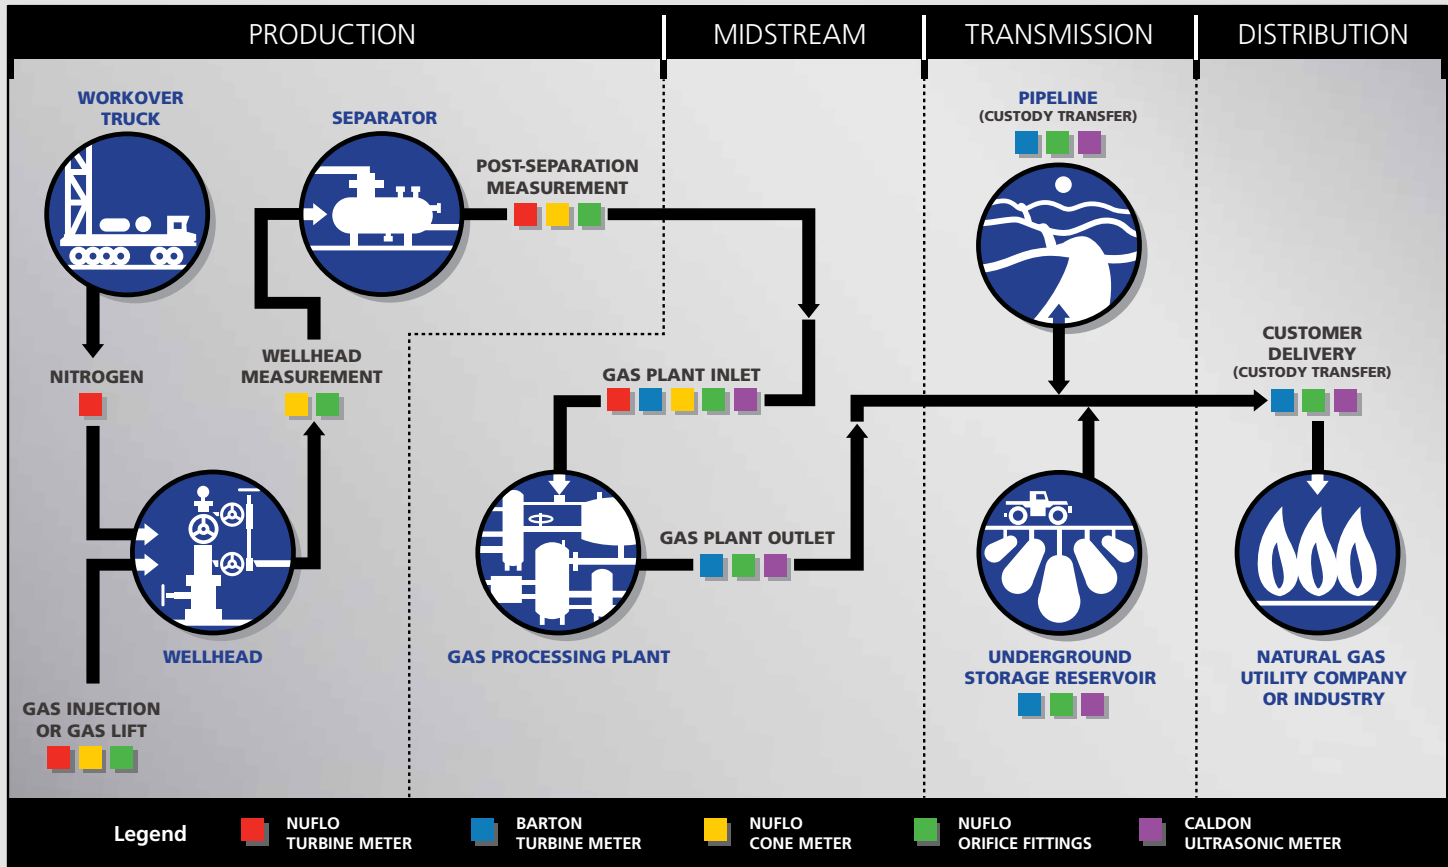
PRODUCTION

MIDSTREAM

TRANSMISSION

DISTRIBUTION

WORKOVER TRUCK

SEPARATOR

POST-SEPARATION MEASUREMENT

PIPELINE
(CUSTODY TRANSFER)

NITROGEN

WELLHEAD MEASUREMENT

GAS PLANT INLET

CUSTOMER DELIVERY
(CUSTODY TRANSFER)

GAS PLANT OUTLET

WELLHEAD

GAS PROCESSING PLANT

UNDERGROUND STORAGE RESERVOIR

NATURAL GAS UTILITY COMPANY OR INDUSTRY

GAS INJECTION OR GAS LIFT

Legend

NUFLO TURBINE METER

BARTON TURBINE METER

NUFLO CONE METER

NUFLO ORIFICE FITTINGS

CALDON ULTRASONIC METER